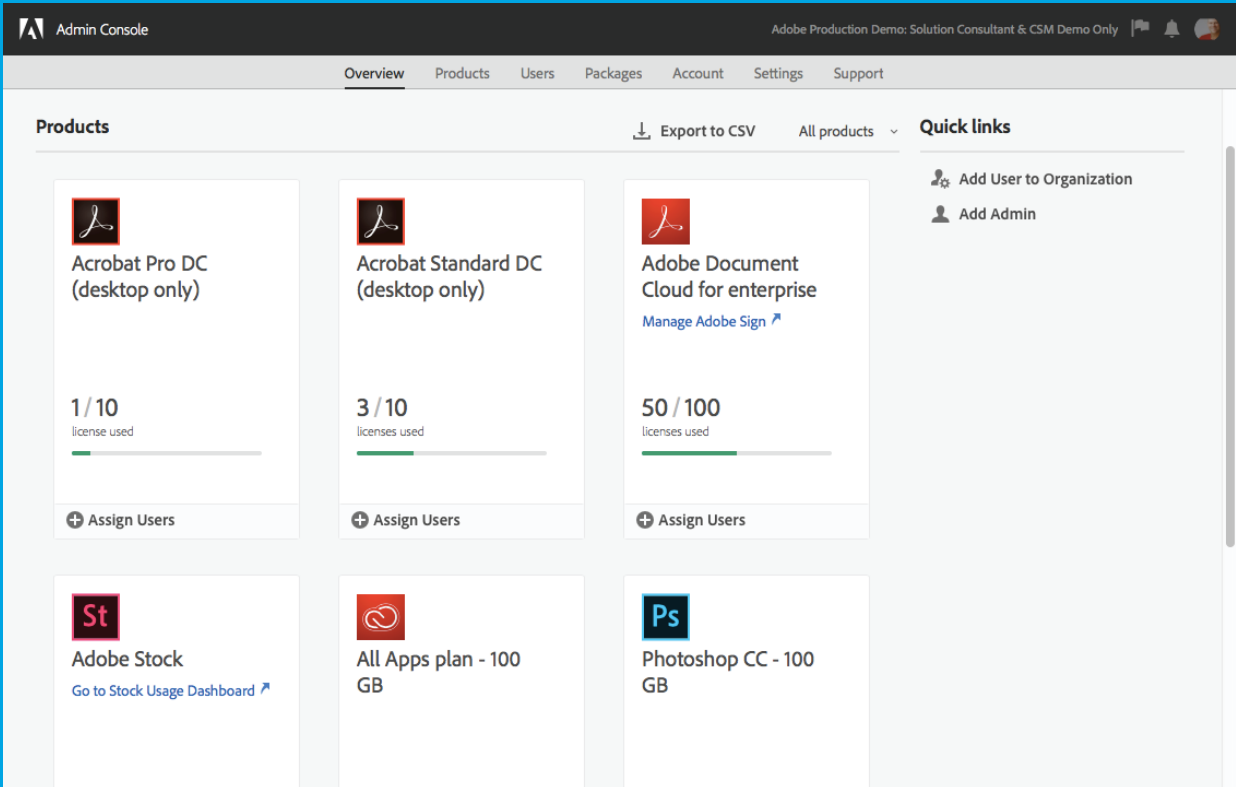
Admin Console

Adobe Production Demo: Solution Consultant & CSM Demo Only

Overview Products Users Packages Account Settings Support

Products

Export to CSV

All products

Quick links

Add User to Organization

Add Admin

Acrobat Pro DC (desktop only)

1 / 10
license used

Assign Users

Acrobat Standard DC (desktop only)

3 / 10
licenses used

Assign Users

Adobe Document Cloud for enterprise

Manage Adobe Sign

50 / 100
licenses used

Assign Users

St

Adobe Stock

Go to Stock Usage Dashboard

All Apps plan - 100 GB

Ps

Photoshop CC - 100 GB